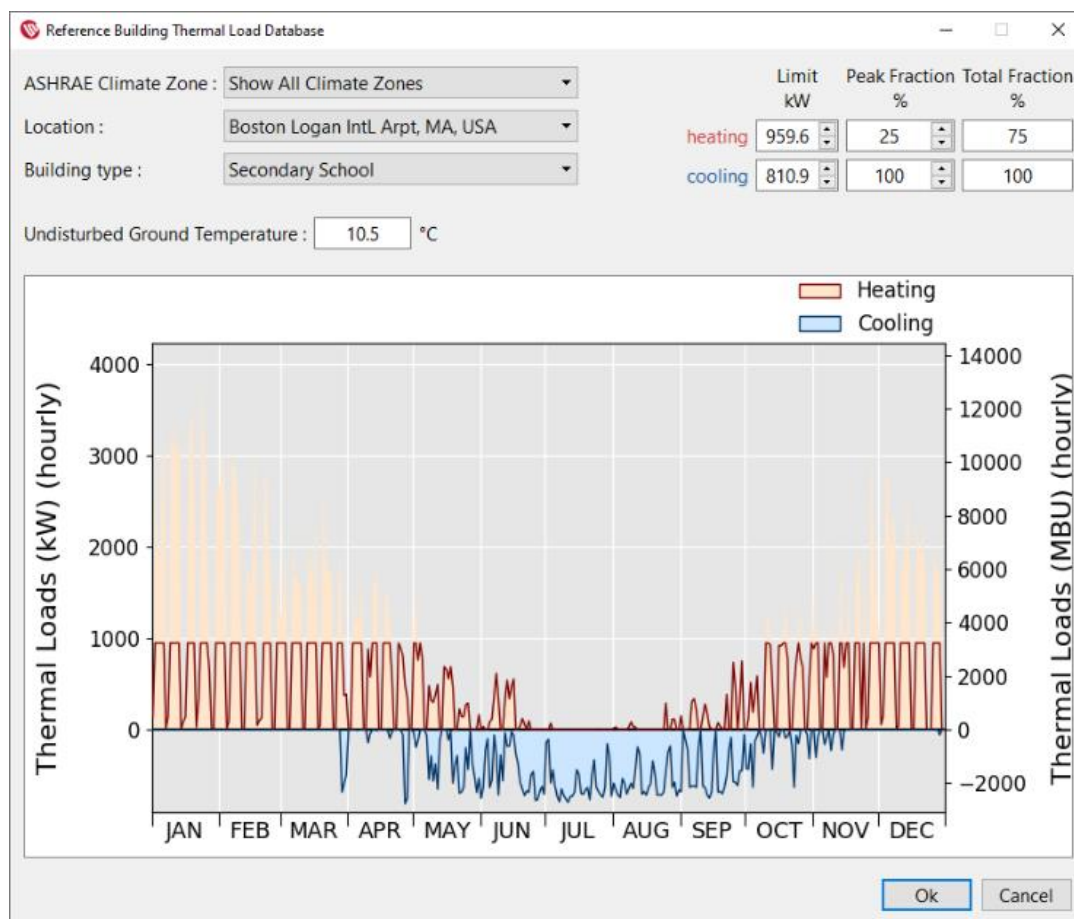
Reference Building Thermal Load Database

ASHRAE Climate Zone : Show All Climate Zones

Location : Boston Logan IntL Arpt, MA, USA

Building type : Secondary School

Undisturbed Ground Temperature : 10.5 °C

| | Limit kW | Peak Fraction % | Total Fraction % |
|---|---|---|---|
| heating | 959.6 | 25 | 75 |
| cooling | 810.9 | 100 | 100 |

Heating
Cooling

Thermal Loads (kW) (hourly)
4000
3000
2000
1000
0

Thermal Loads (MBU) (hourly)
14000
12000
10000
8000
6000
4000
2000
0
−2000

JAN FEB MAR APR MAY JUN JUL AUG SEP OCT NOV DEC

Ok
Cancel